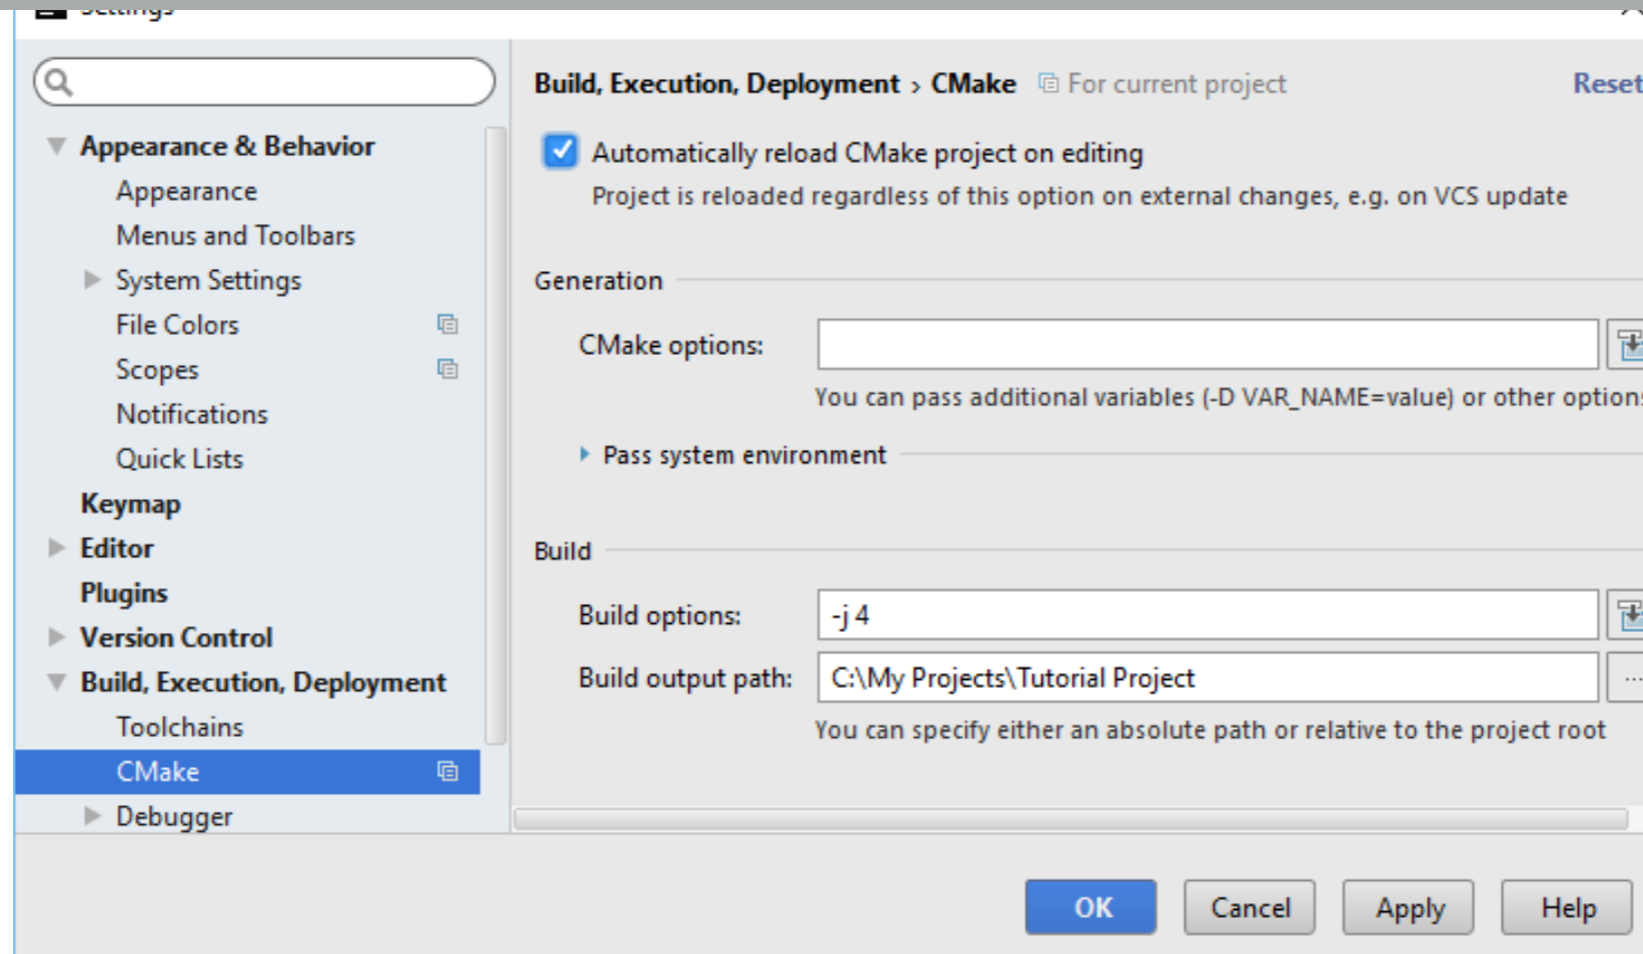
Appearance & Behavior
Appearance
Menus and Toolbars
System Settings
File Colors
Scopes
Notifications
Quick Lists
Keymap
Editor
Plugins
Version Control
Build, Execution, Deployment
Toolchains
CMake
Debugger

Build, Execution, Deployment › CMake For current project Reset

Automatically reload CMake project on editing
Project is reloaded regardless of this option on external changes, e.g. on VCS update

Generation

CMake options:
You can pass additional variables (-D VAR_NAME=value) or other option

Pass system environment

Build

Build options: -j 4
Build output path: C:\My Projects\Tutorial Project
You can specify either an absolute path or relative to the project root

OK Cancel Apply Help